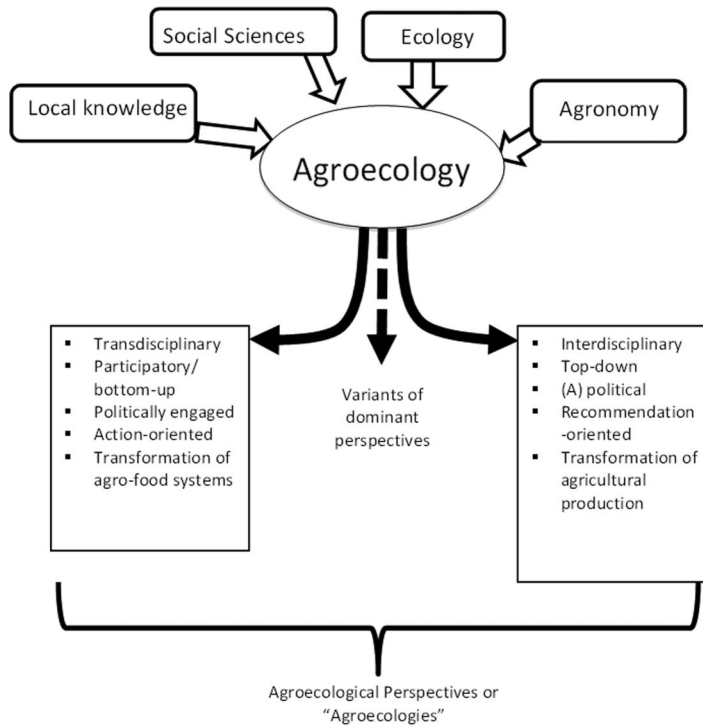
Social Sciences

Ecology

Local knowledge

Agronomy

Agroecology

- Transdisciplinary
- Participatory/ bottom-up
- Politically engaged
- Action-oriented
- Transformation of agro-food systems

Variants of dominant perspectives

- Interdisciplinary
- Top-down
- (A) political
- Recommendation -oriented
- Transformation of agricultural production

Agroecological Perspectives or "Agroecologies"